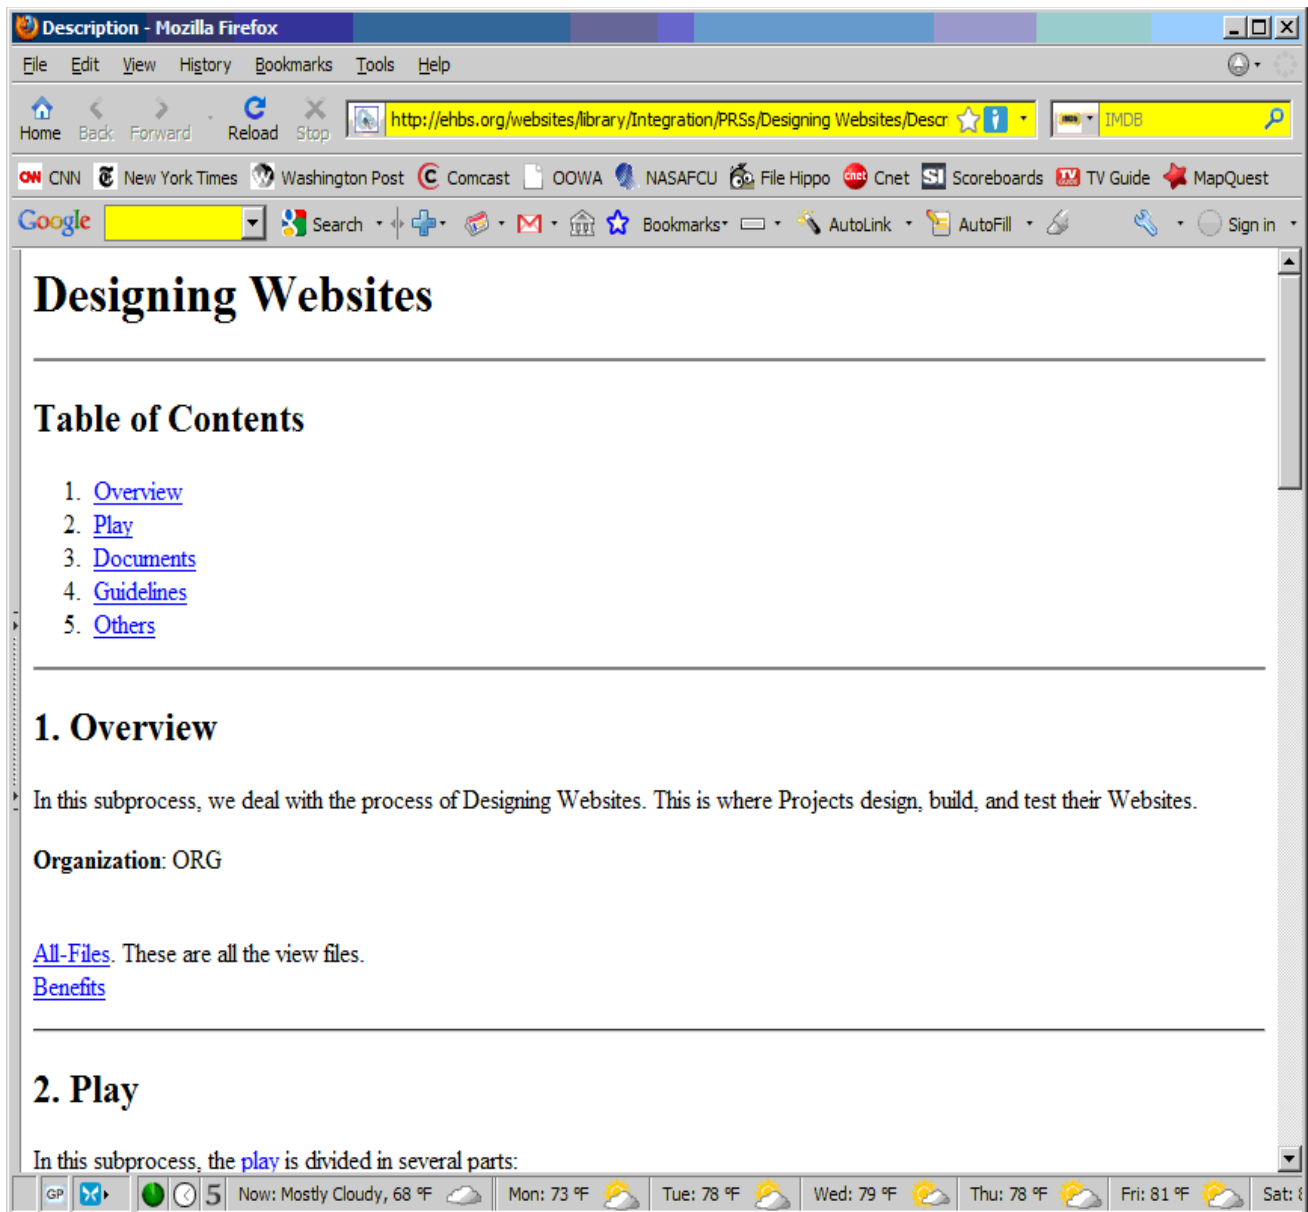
Description - Mozilla Firefox

File Edit View History Bookmarks Tools Help

Home Back Forward Reload Stop http://ehbs.org/websites/library/Integration/PRSs/Designing Websites/Descr IMDB

CNN New York Times Washington Post Comcast OOWA NASAFCU File Hippo Cnet Scoreboards TV Guide MapQuest

Google Search Bookmarks AutoLink AutoFill Sign in

# Designing Websites

## Table of Contents

1. Overview
2. Play
3. Documents
4. Guidelines
5. Others

## 1. Overview

In this subprocess, we deal with the process of Designing Websites. This is where Projects design, build, and test their Websites.

**Organization**: ORG

All-Files. These are all the view files.
Benefits

## 2. Play

In this subprocess, the play is divided in several parts:

GP 5 Now: Mostly Cloudy, 68 °F Mon: 73 °F Tue: 78 °F Wed: 79 °F Thu: 78 °F Fri: 81 °F Sat: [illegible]